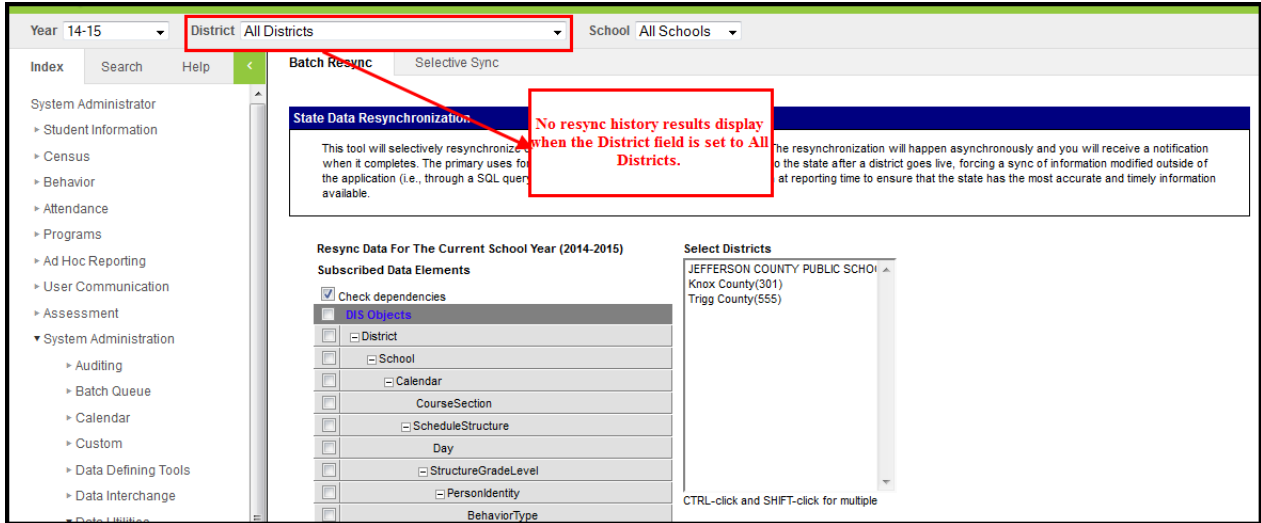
Year 14-15
District All Districts
School All Schools

Index Search Help

System Administrator
▸ Student Information
▸ Census
▸ Behavior
▸ Attendance
▸ Programs
▸ Ad Hoc Reporting
▸ User Communication
▸ Assessment
▾ System Administration
▸ Auditing
▸ Batch Queue
▸ Calendar
▸ Custom
▸ Data Defining Tools
▸ Data Interchange
▾ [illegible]

Batch Resync Selective Sync

State Data Resynchronization

This tool will selectively resynchronize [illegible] The resynchronization will happen asynchronously and you will receive a notification when it completes. The primary uses fo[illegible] o the state after a district goes live, forcing a sync of information modified outside of the application (i.e., through a SQL query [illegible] at reporting time to ensure that the state has the most accurate and timely information available.

No resync history results display when the District field is set to All Districts.

Resync Data For The Current School Year (2014-2015)
Subscribed Data Elements
Check dependencies
DIS Objects
District
School
Calendar
CourseSection
ScheduleStructure
Day
StructureGradeLevel
PersonIdentity
BehaviorType

Select Districts
JEFFERSON COUNTY PUBLIC SCHO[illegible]
Knox County(301)
Trigg County(555)
CTRL-click and SHIFT-click for multiple